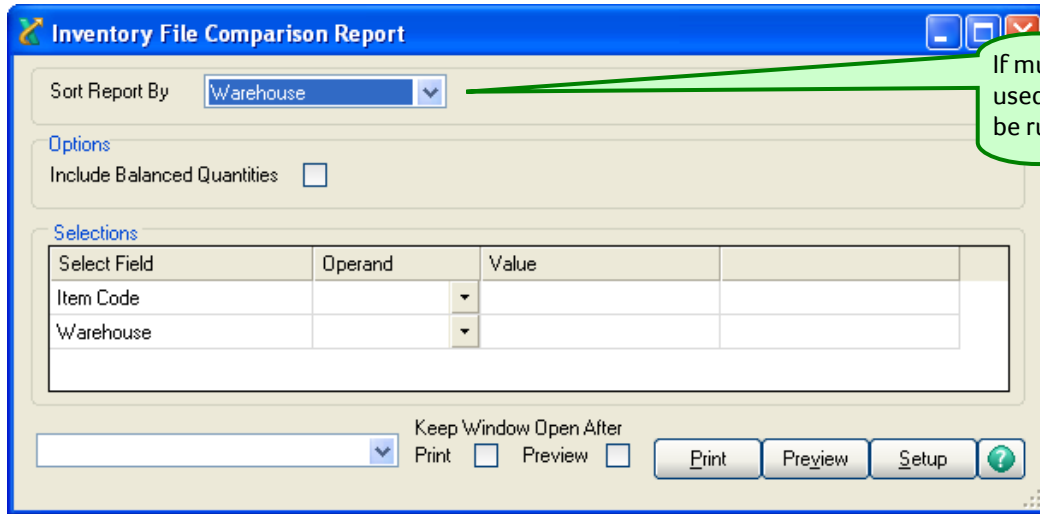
Inventory File Comparison Report

Sort Report By Warehouse

If mu
usec
be ru

Options

Include Balanced Quantities

Selections

| Select Field | Operand | Value | |
|---|---|---|---|
| Item Code | | | |
| Warehouse | | | |

Keep Window Open After

Print Preview

Print Preview Setup